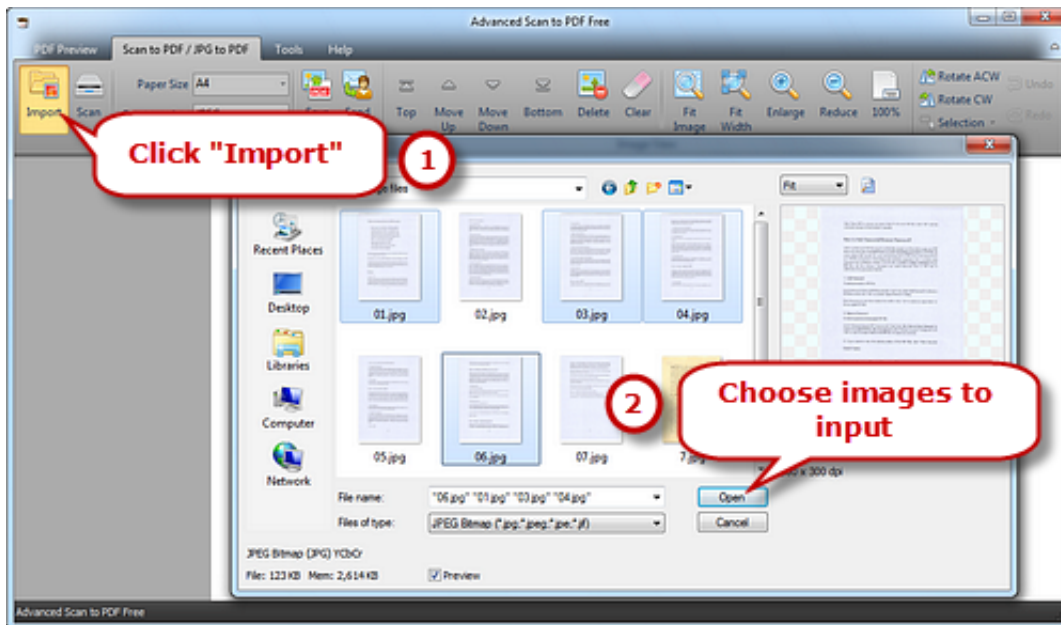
Advanced Scan to PDF Free

PDF Preview | Scan to PDF / JPG to PDF | Tools | Help

Import | Scan | Paper Size A4 | Top | Move Up | Move Down | Bottom | Delete | Clear | Fit Image | Fit Width | Enlarge | Reduce | 100% | Rotate ACW | Rotate CW | Selection | Undo | Redo

Click "Import"

1

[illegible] files

Fit

Recent Places
Desktop
Libraries
Computer
Network

01.jpg
02.jpg
03.jpg
04.jpg
05.jpg
06.jpg
07.jpg
7.jpg

2

Choose images to input

x 300 dpi

File name: "06.jpg" "01.jpg" "03.jpg" "04.jpg"
Files of type: JPEG Bitmap (*.jpg;*.jpeg;*.jpe;*.jif)

Open
Cancel

JPEG Bitmap (JPG) YCbCr
File: 123 KB Mem: 2,614 KB
Preview

Advanced Scan to PDF Free